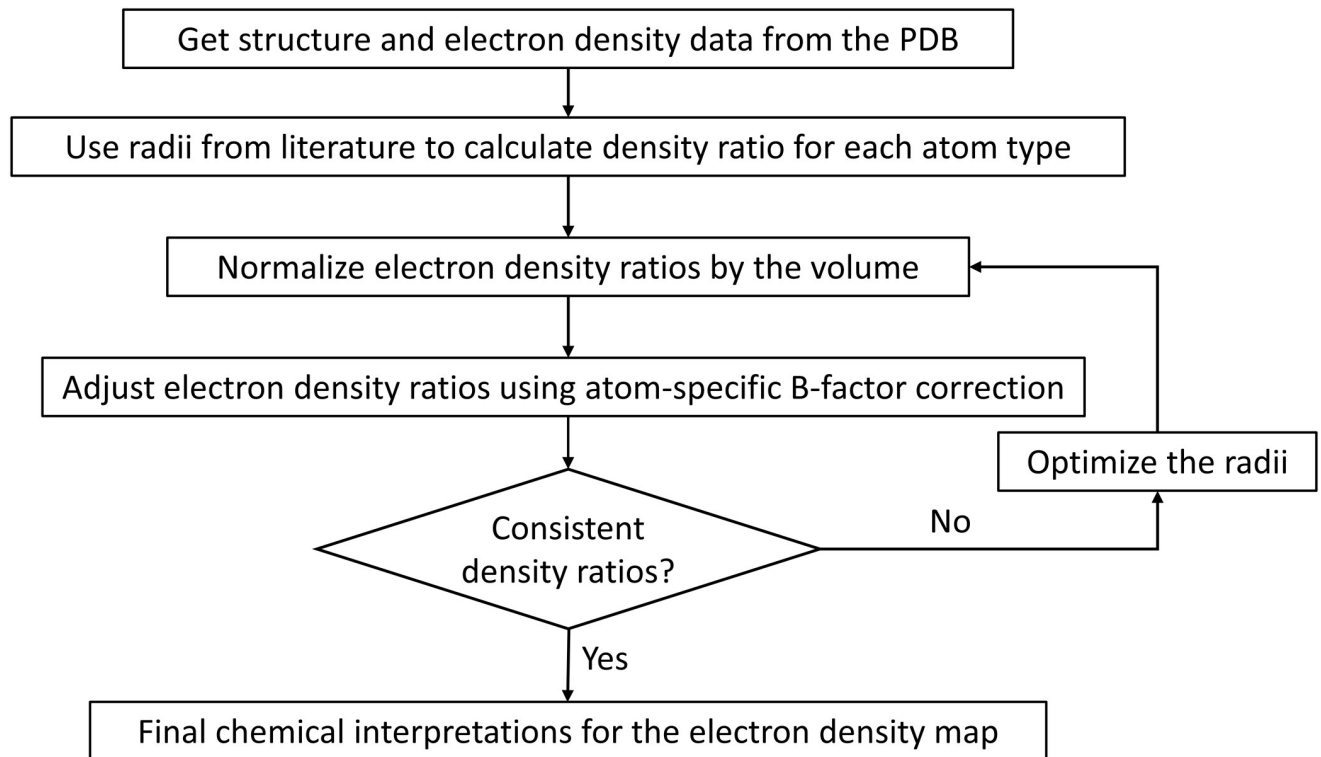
Get structure and electron density data from the PDB

Use radii from literature to calculate density ratio for each atom type

Normalize electron density ratios by the volume

Adjust electron density ratios using atom-specific B-factor correction

Optimize the radii

Consistent density ratios?

No

Yes

Final chemical interpretations for the electron density map